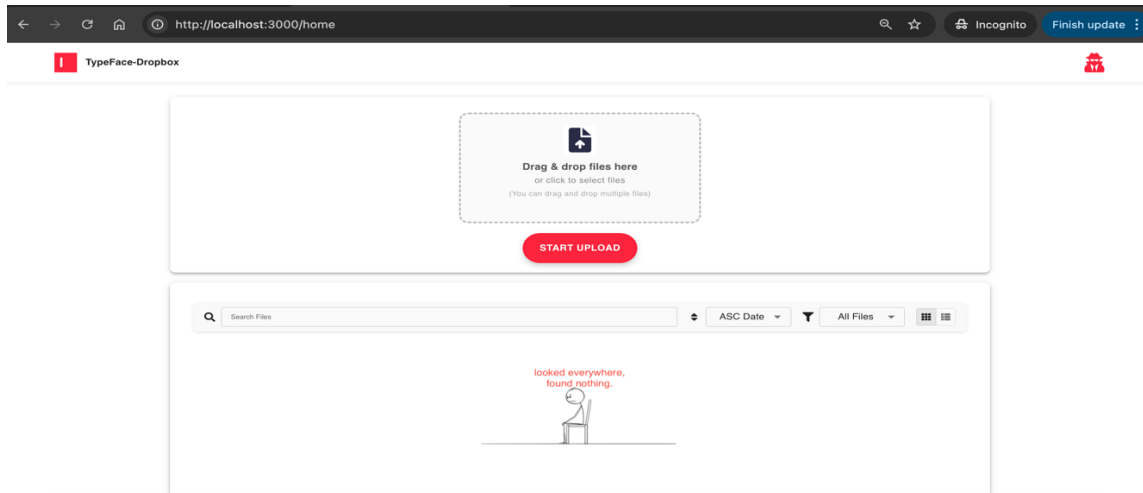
http://localhost:3000/home

Incognito

Finish update

TypeFace-Dropbox

Drag & drop files here
or click to select files
(You can drag and drop multiple files)

START UPLOAD

Search Files

ASC Date

All Files

looked everywhere,
found nothing.